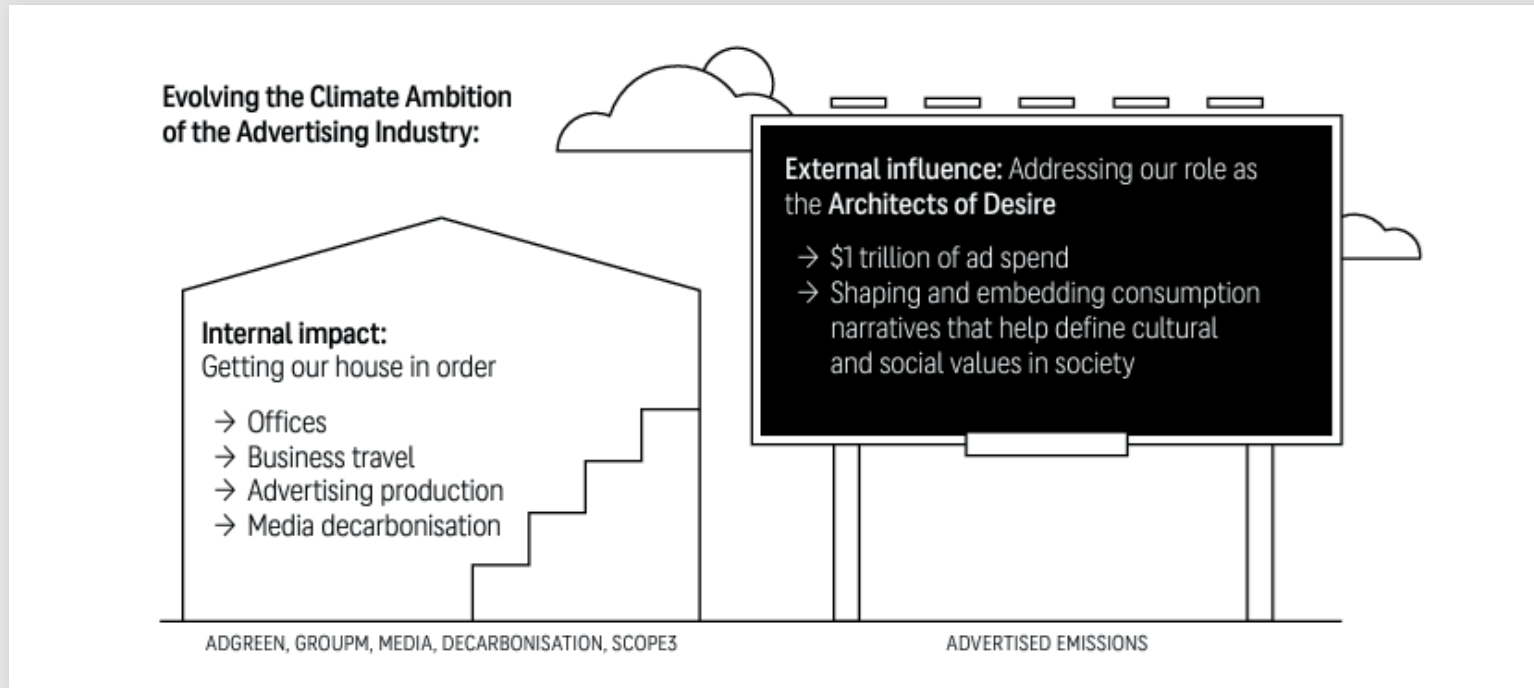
Evolving the Climate Ambition of the Advertising Industry:

Internal impact:
Getting our house in order

→ Offices
→ Business travel
→ Advertising production
→ Media decarbonisation

External influence: Addressing our role as the Architects of Desire

→ \$1 trillion of ad spend
→ Shaping and embedding consumption narratives that help define cultural and social values in society

ADGREEN, GROUPM, MEDIA, DECARBONISATION, SCOPE3

ADVERTISED EMISSIONS